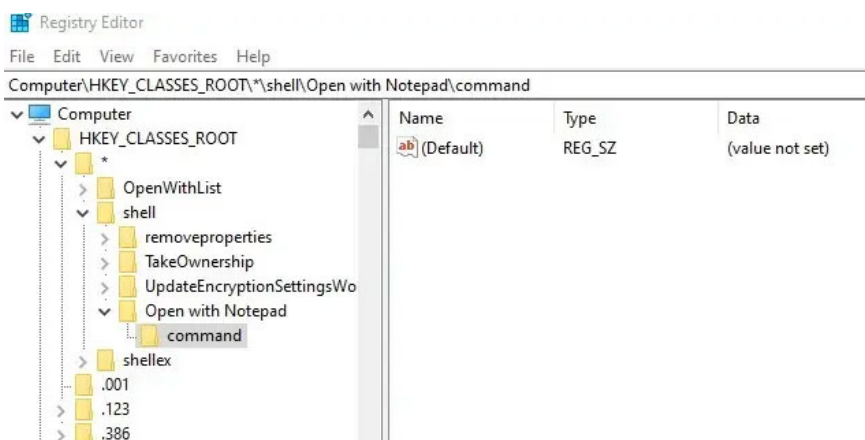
Registry Editor

File Edit View Favorites Help

Computer\HKEY_CLASSES_ROOT\*\shell\Open with Notepad\command

Computer
HKEY_CLASSES_ROOT
*
OpenWithList
shell
removeproperties
TakeOwnership
UpdateEncryptionSettingsWo
Open with Notepad
command
shellex
.001
.123
.386

| Name | Type | Data |
|---|---|---|
| (Default) | REG_SZ | (value not set) |